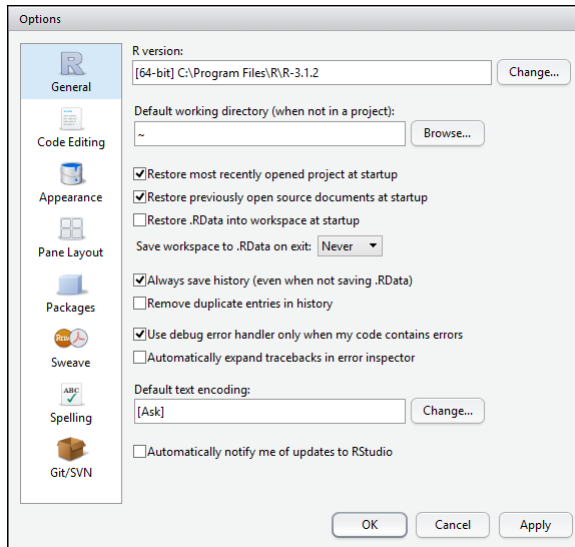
Options

General
Code Editing
Appearance
Pane Layout
Packages
Sweave
Spelling
Git/SVN

R version:
[64-bit] C:\Program Files\R\R-3.1.2
Change...

Default working directory (when not in a project):
~
Browse...

Restore most recently opened project at startup
Restore previously open source documents at startup
Restore .RData into workspace at startup
Save workspace to .RData on exit: Never

Always save history (even when not saving .RData)
Remove duplicate entries in history

Use debug error handler only when my code contains errors
Automatically expand tracebacks in error inspector

Default text encoding:
[Ask]
Change...

Automatically notify me of updates to RStudio

OK
Cancel
Apply